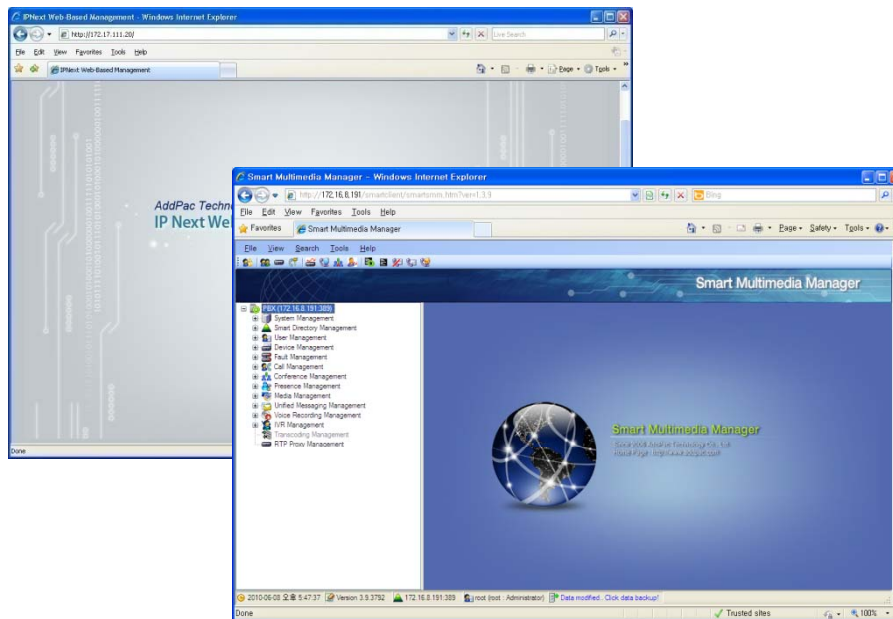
IPNext Web-Based Management - Windows Internet Explorer

http://172.17.111.20/

Live Search

File Edit View Favorites Tools Help

IPNext Web-Based Management

Page Tools

AddPac Techn
IP Next We

Done

Smart Multimedia Manager - Windows Internet Explorer

http://172.16.8.191/smartclient/smartsmm.htm?ver=1.3.9

Bing

File Edit View Favorites Tools Help

Favorites

Smart Multimedia Manager

Page Safety Tools

File View Search Tools Help

Smart Multimedia Manager

PBX (172.16.8.191:389)
System Management
Smart Directory Management
User Management
Device Management
Fault Management
Call Management
Conference Management
Presence Management
Media Management
Unified Messaging Management
Voice Recording Management
IVR Management
Transcoding Management
RTP Proxy Management

Smart Multimedia Manager
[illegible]
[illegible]

2010-06-08 오후 5:47:37 Version 3.9.3792 172.16.8.191:389 root (root : Administrator) Data modified . Click data backup!

Done

Trusted sites

100%